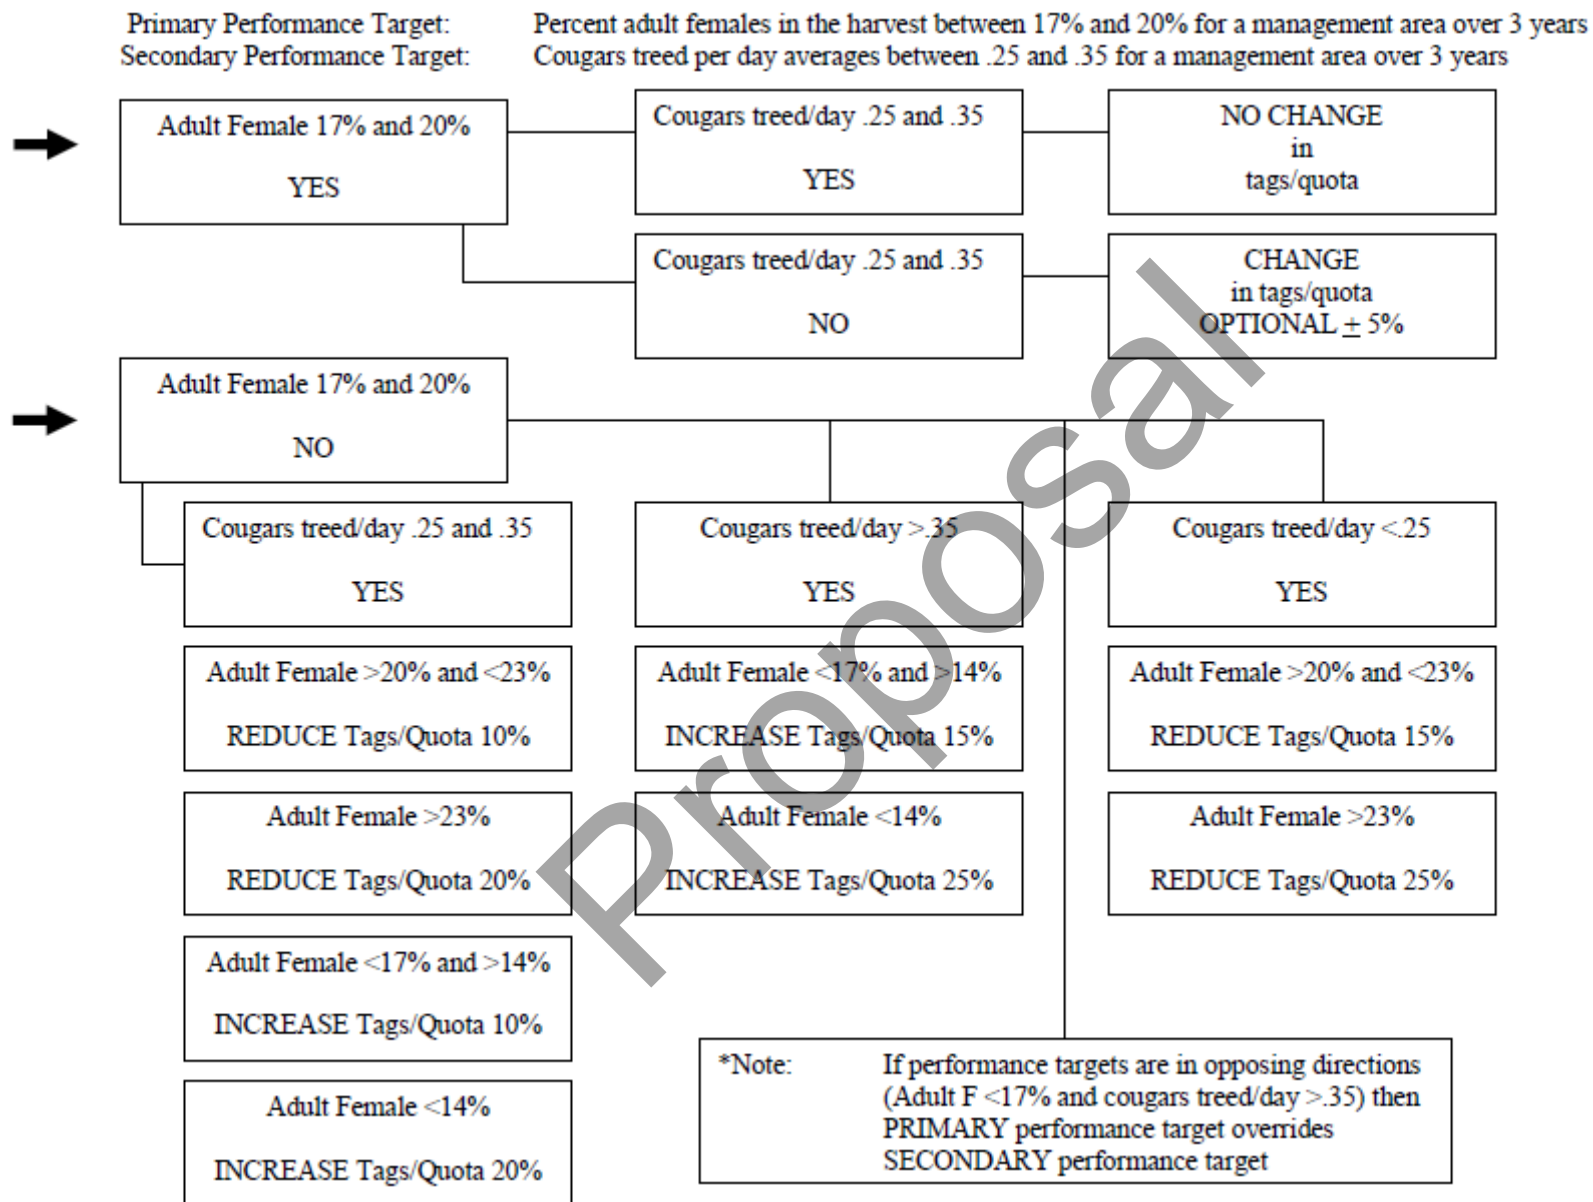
Primary Performance Target: Percent adult females in the harvest between 17% and 20% for a management area over 3 years
Secondary Performance Target: Cougars treed per day averages between .25 and .35 for a management area over 3 years

Adult Female 17% and 20%

YES

Cougars treed/day .25 and .35

YES

NO CHANGE in tags/quota

Cougars treed/day .25 and .35

NO

CHANGE in tags/quota OPTIONAL $\pm$ 5%

Adult Female 17% and 20%

NO

Cougars treed/day .25 and .35

YES

Adult Female >20% and <23%

REDUCE Tags/Quota 10%

Adult Female >23%

REDUCE Tags/Quota 20%

Adult Female <17% and >14%

INCREASE Tags/Quota 10%

Adult Female <14%

INCREASE Tags/Quota 20%

Cougars treed/day >.35

YES

Adult Female <17% and >14%

INCREASE Tags/Quota 15%

Adult Female <14%

INCREASE Tags/Quota 25%

Cougars treed/day <.25

YES

Adult Female >20% and <23%

REDUCE Tags/Quota 15%

Adult Female >23%

REDUCE Tags/Quota 25%

*Note: If performance targets are in opposing directions (Adult F <17% and cougars treed/day >.35) then PRIMARY performance target overrides SECONDARY performance target

Proposal